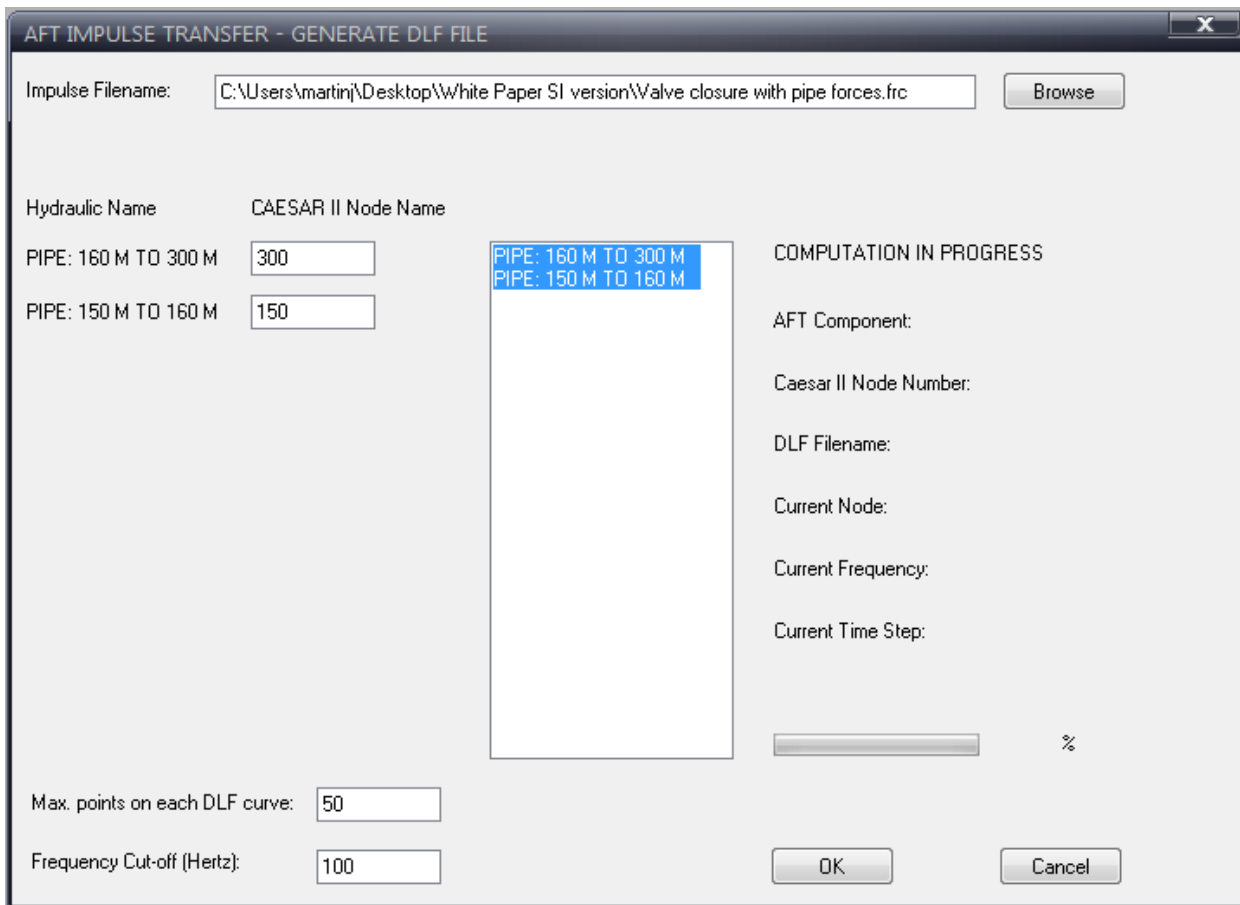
AFT IMPULSE TRANSFER - GENERATE DLF FILE

Impulse Filename: C:\Users\martinj\Desktop\White Paper SI version\Valve closure with pipe forces.frc Browse

Hydraulic Name CAESAR II Node Name

PIPE: 160 M TO 300 M 300

PIPE: 150 M TO 160 M 150

PIPE: 160 M TO 300 M
PIPE: 150 M TO 160 M

COMPUTATION IN PROGRESS

AFT Component:

Caesar II Node Number:

DLF Filename:

Current Node:

Current Frequency:

Current Time Step:

%

Max. points on each DLF curve: 50

Frequency Cut-off (Hertz): 100

OK Cancel